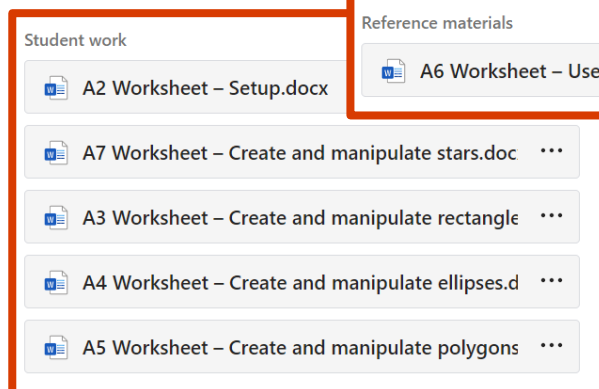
Student work

A2 Worksheet – Setup.docx

A7 Worksheet – Create and manipulate stars.doc ···

A3 Worksheet – Create and manipulate rectangle ···

A4 Worksheet – Create and manipulate ellipses.d ···

A5 Worksheet – Create and manipulate polygons ···

Reference materials

A6 Worksheet – Use